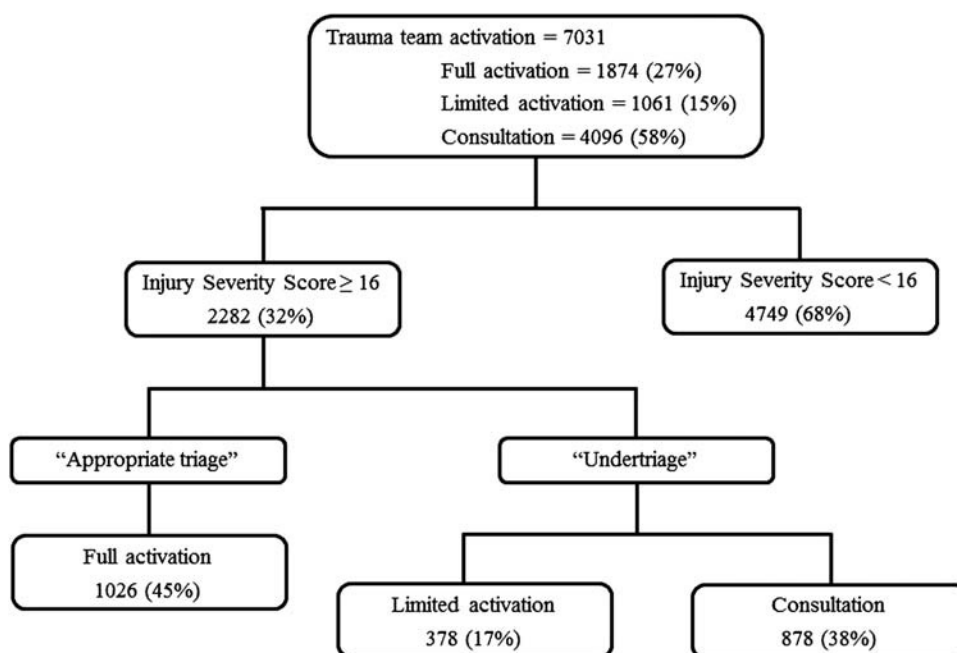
Trauma team activation = 7031
Full activation = 1874 (27%)
Limited activation = 1061 (15%)
Consultation = 4096 (58%)

Injury Severity Score $\geq$ 16
2282 (32%)

Injury Severity Score < 16
4749 (68%)

“Appropriate triage”

“Undertriage”

Full activation
1026 (45%)

Limited activation
378 (17%)

Consultation
878 (38%)